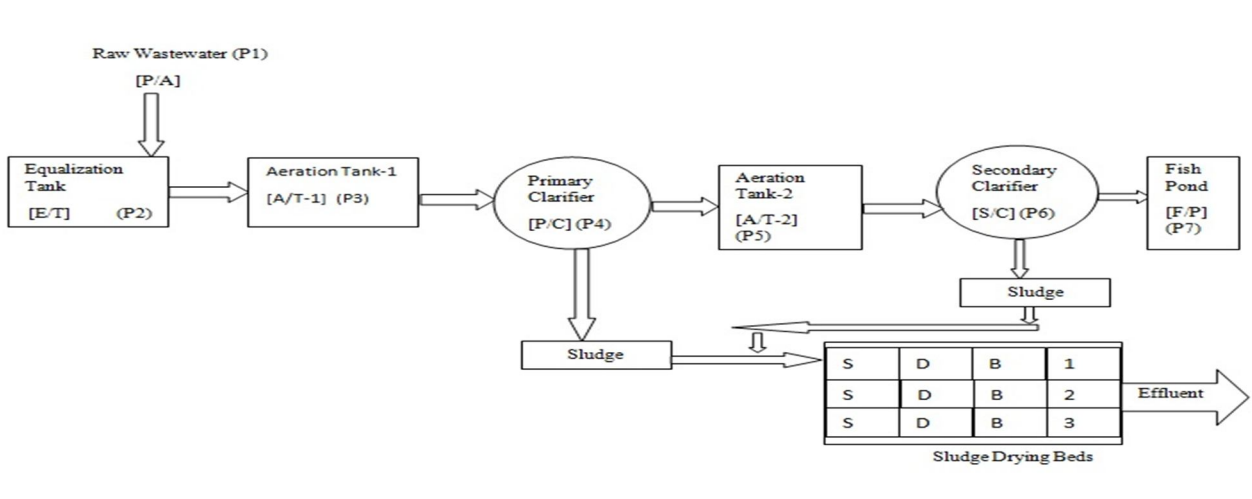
Raw Wastewater (P1)
[P/A]

Equalization Tank
[E/T] (P2)

Aeration Tank-1
[A/T-1] (P3)

Primary Clarifier
[P/C] (P4)

Aeration Tank-2
[A/T-2]
(P5)

Secondary Clarifier
[S/C] (P6)

Fish Pond
[F/P]
(P7)

Sludge

Sludge

| S | D | B | 1 |
|---|---|---|---|
| S | D | B | 2 |
| S | D | B | 3 |

Effluent

Sludge Drying Beds